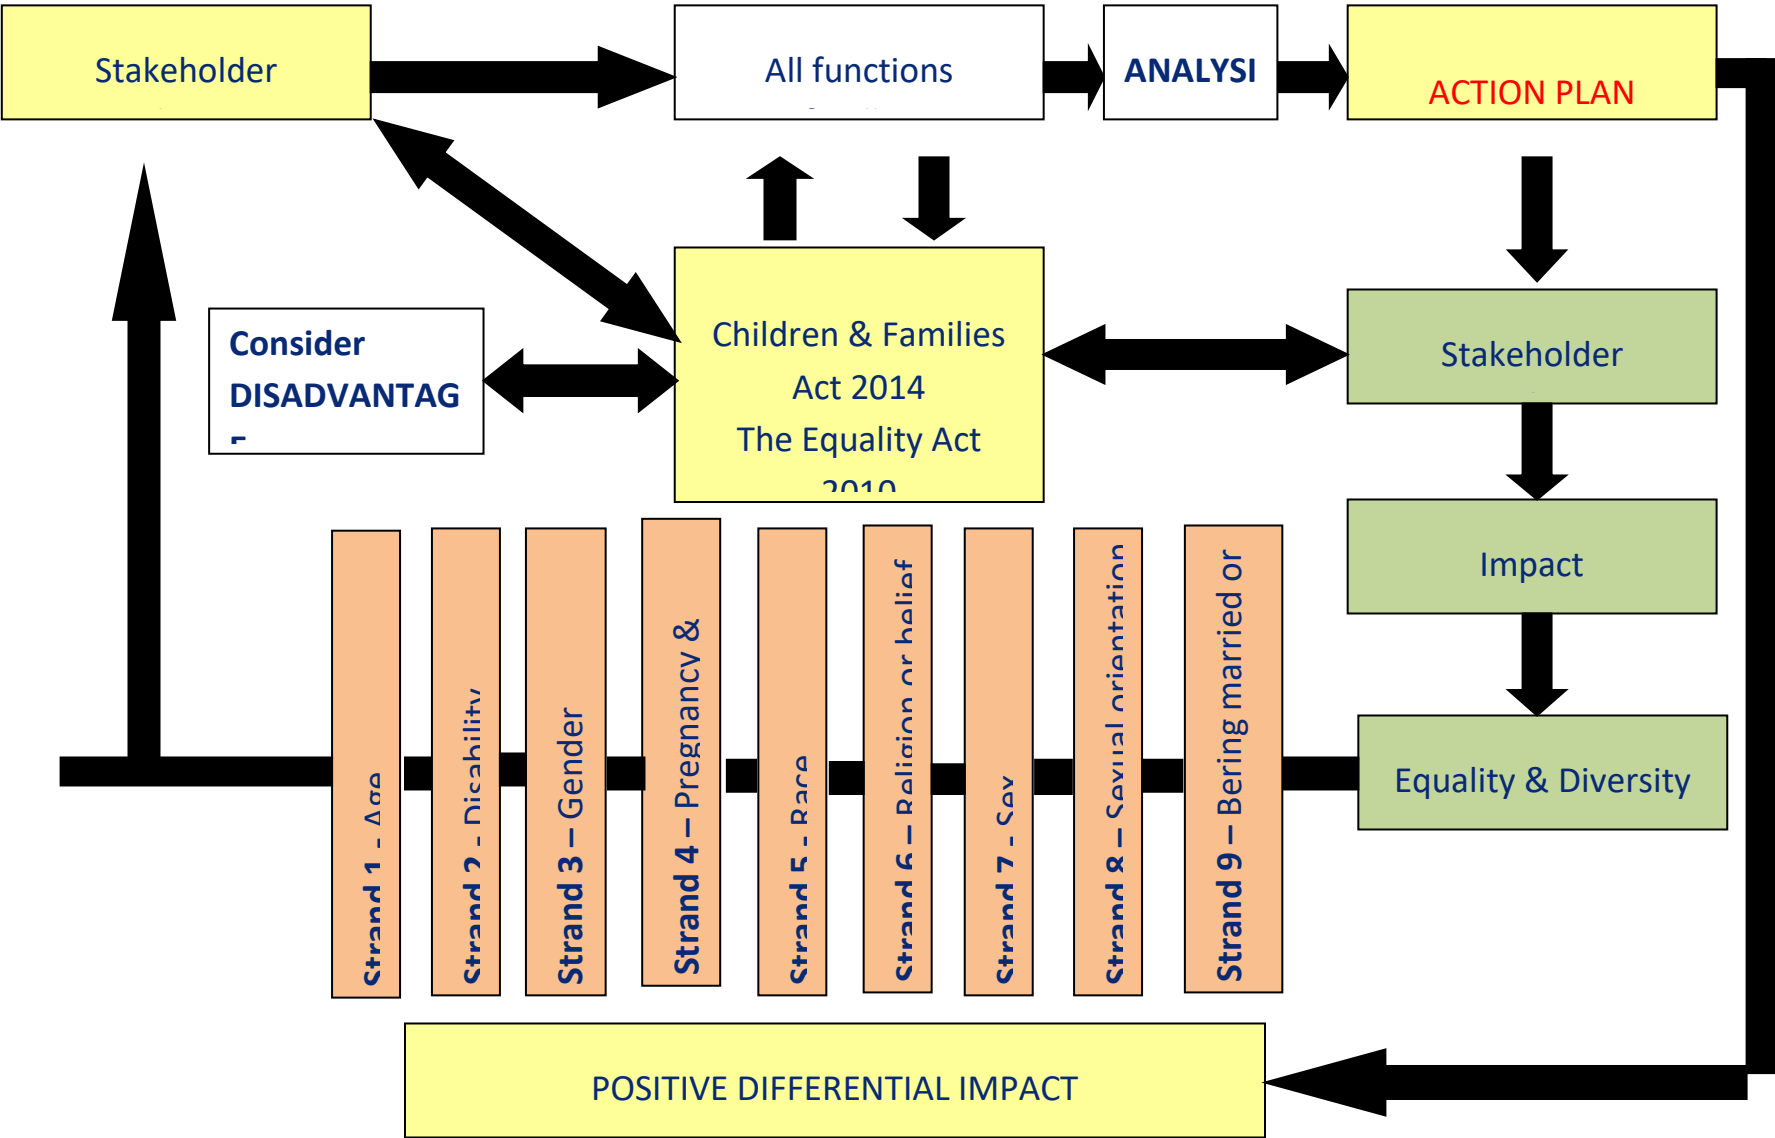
Stakeholder

All functions

ANALYSI

ACTION PLAN

Consider DISADVANTAG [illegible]

Children & Families Act 2014 The Equality Act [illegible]

Stakeholder

Impact

Equality & Diversity

Strand 1 - Age

Strand 2 - Disability

Strand 3 – Gender

Strand 4 – Pregnancy &

Strand 5 - Race

Strand 6 – Religion or belief

Strand 7 - Sex

Strand 8 – Sexual orientation

Strand 9 – Bering married or

POSITIVE DIFFERENTIAL IMPACT